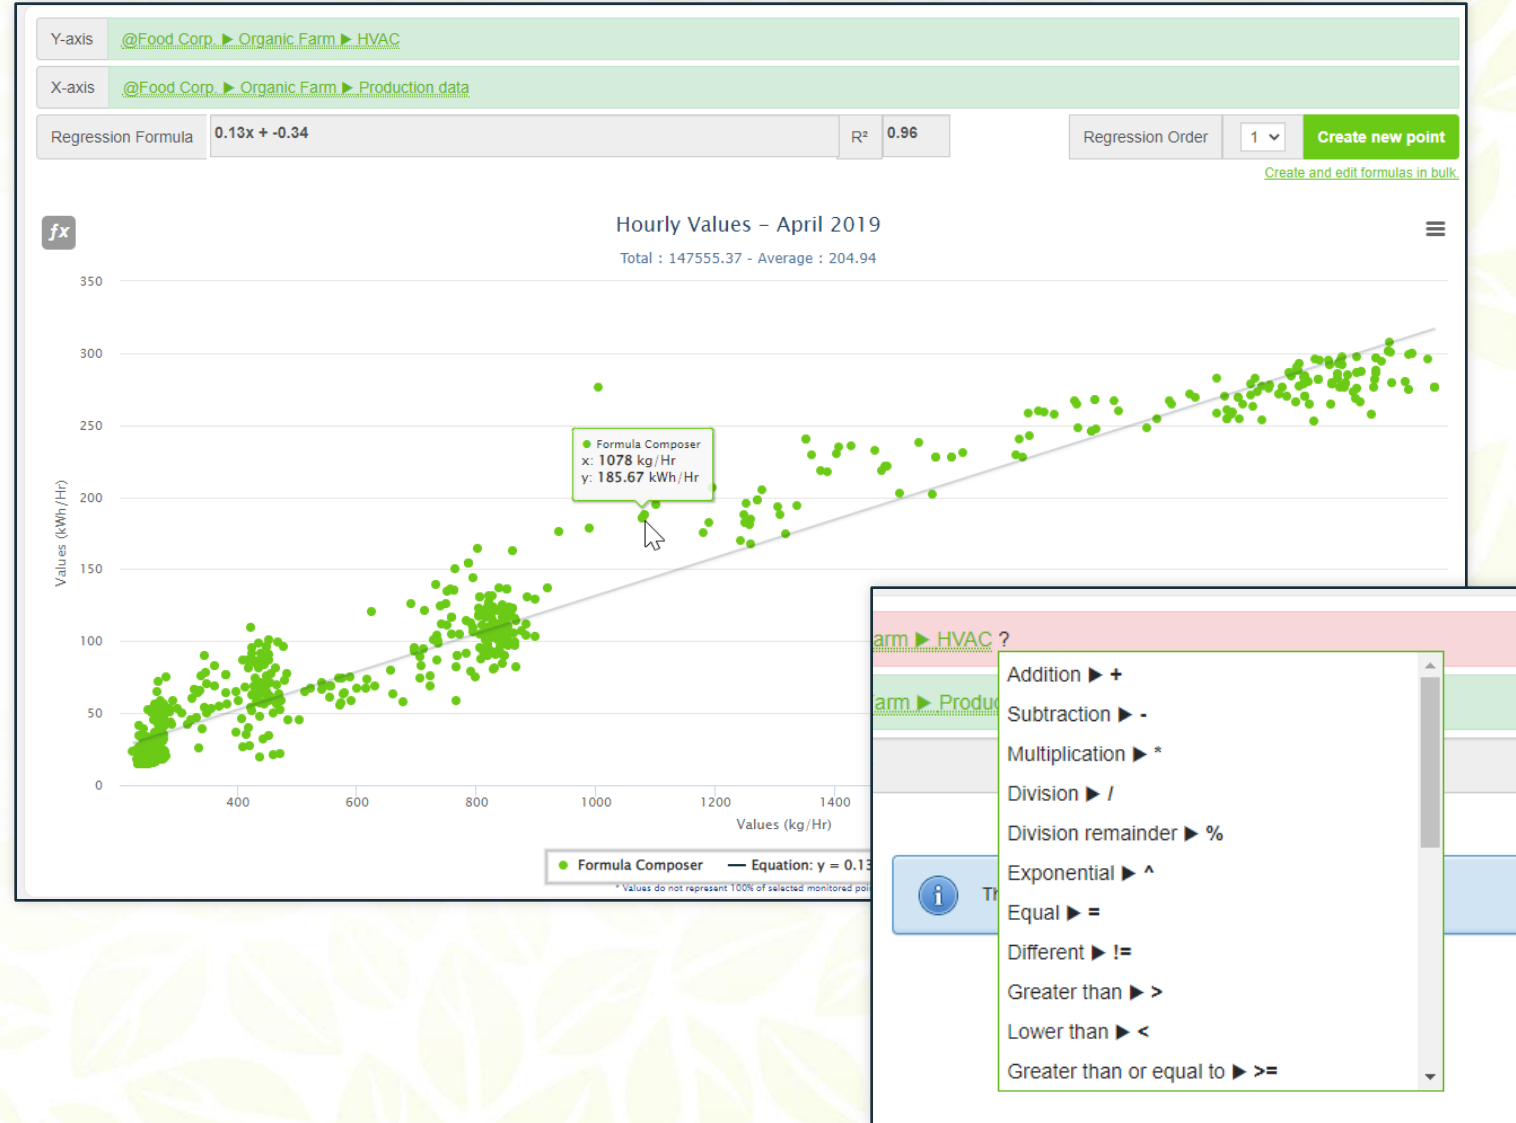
Y-axis @Food Corp ▶ Organic Farm ▶ HVAC

X-axis @Food Corp ▶ Organic Farm ▶ Production data

Regression Formula 0.13x + -0.34 R² 0.96 Regression Order 1 Create new point

Create and edit formulas in bulk.

ƒx

Hourly Values – April 2019

Total : 147555.37 - Average : 204.94

Values (kWh/Hr)

350
300
250
200
150
100
50
0

Formula Composer
x: 1078 kg/Hr
y: 185.67 kWh/Hr

400 600 800 1000 1200 1400

Values (kg/Hr)

Formula Composer — Equation: y = 0.13

* Values do not represent 100% of selected monitored poi

arm ▶ HVAC ?

arm ▶ Produc

Th

Addition ▶ +
Subtraction ▶ -
Multiplication ▶ *
Division ▶ /
Division remainder ▶ %
Exponential ▶ ^
Equal ▶ =
Different ▶ !=
Greater than ▶ >
Lower than ▶ <
Greater than or equal to ▶ >=